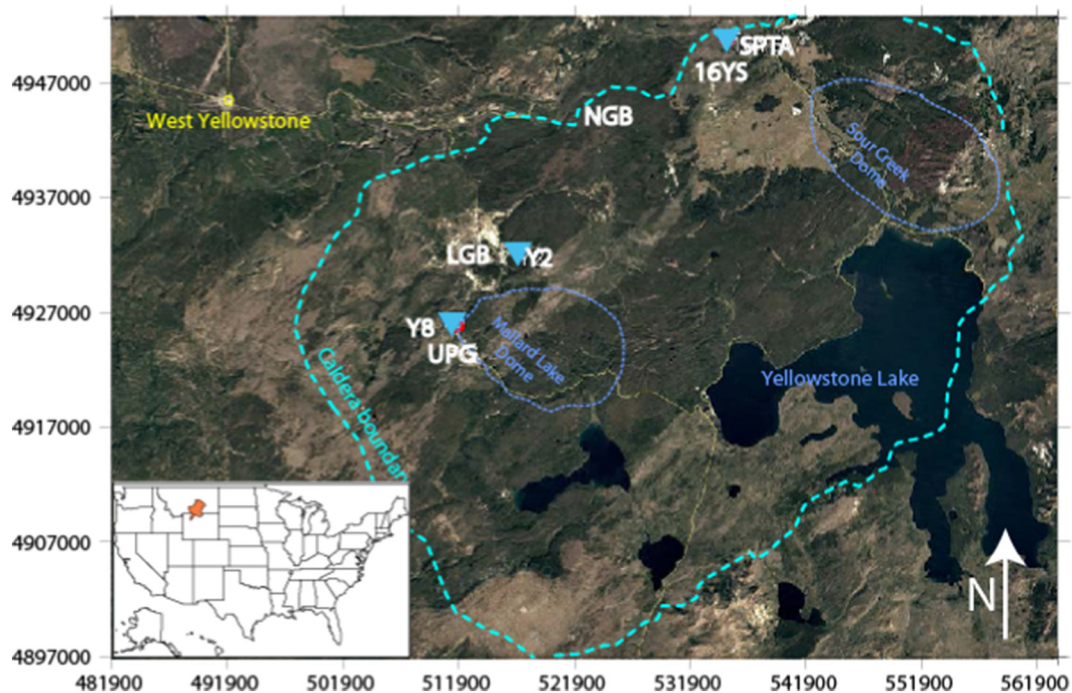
4947000
4937000
4927000
4917000
4907000
4897000

481900 491900 501900 511900 521900 531900 541900 551900 561900

West Yellowstone
SPTA
16YS
NGB
Sour Creek Dome
LGB
Y2
Y8
UPG
Mallard Lake Dome
Yellowstone Lake
Caldera boundary
N